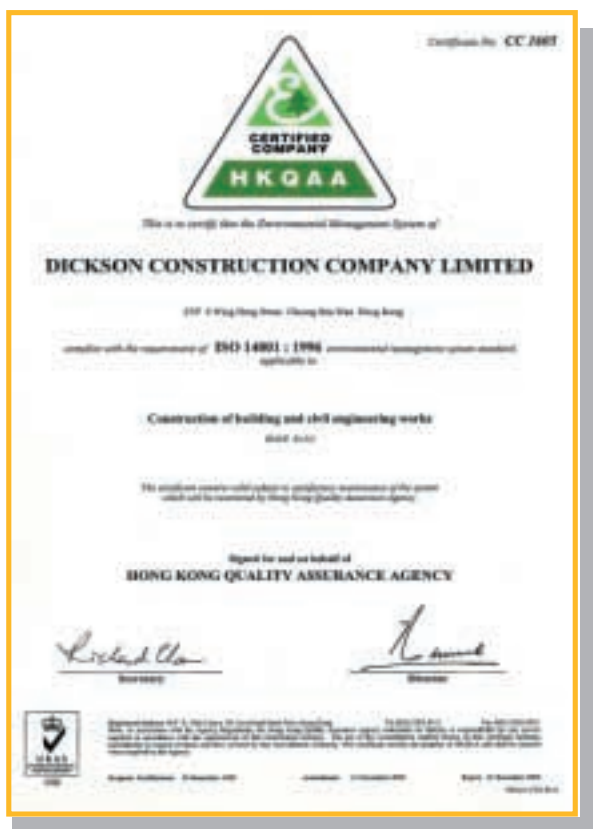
Certificate No: CC 1005

CERTIFIED COMPANY

HKQAA

This is to certify that the Environmental Management System of

DICKSON CONSTRUCTION COMPANY LIMITED

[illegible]

complies with the requirements of ISO 14001 : 1996 environmental management system standard applicable to:

Construction of building and civil engineering works

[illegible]

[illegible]

Signed for and on behalf of

HONG KONG QUALITY ASSURANCE AGENCY

Secretary

Director

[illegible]

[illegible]